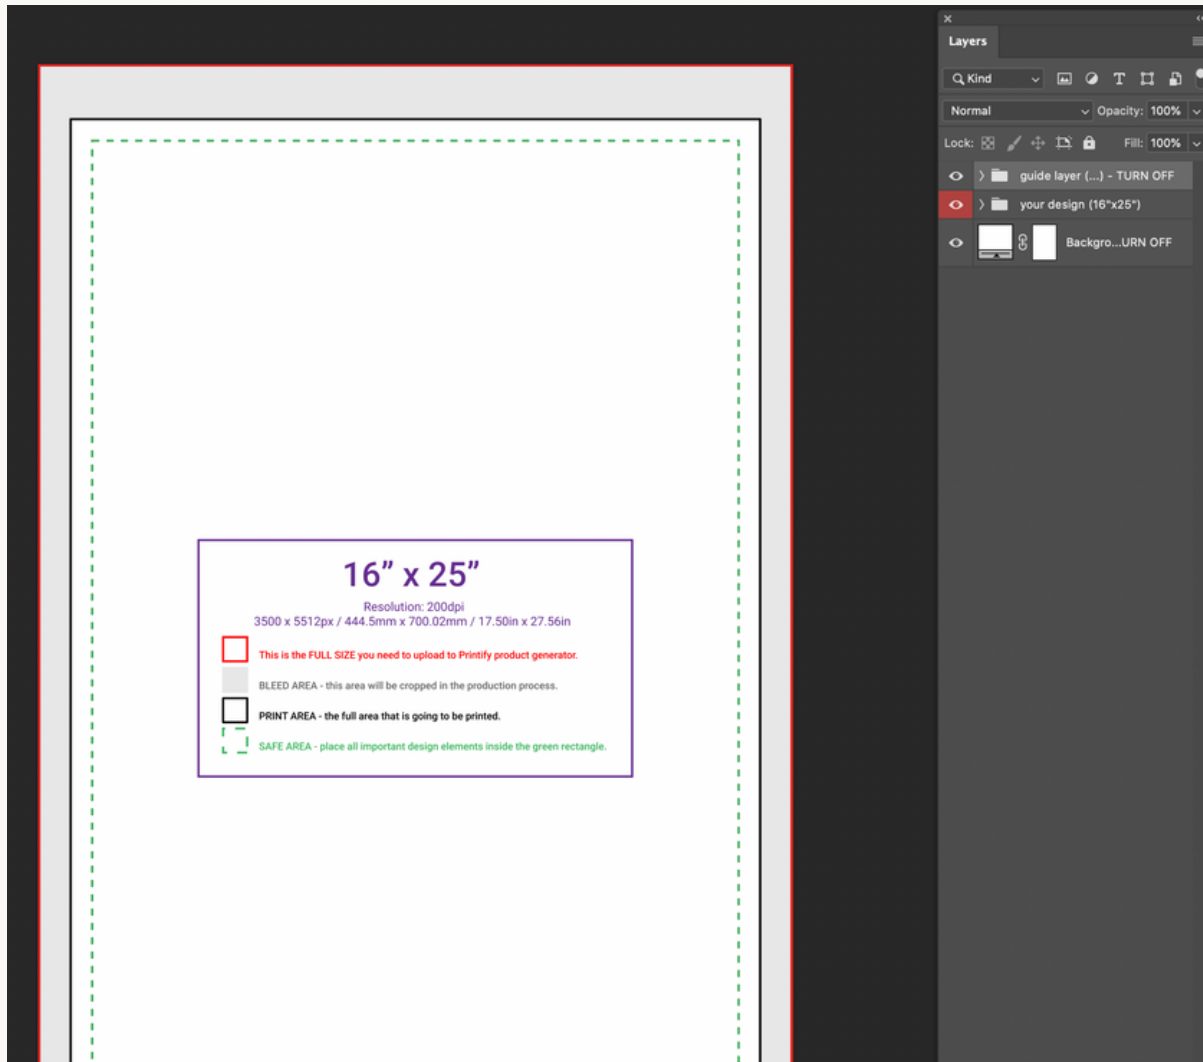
16” x 25”

Resolution: 200dpi
3500 x 5512px / 444.5mm x 700.02mm / 17.50in x 27.56in

This is the FULL SIZE you need to upload to Printify product generator.

BLEED AREA - this area will be cropped in the production process.

PRINT AREA - the full area that is going to be printed.

SAFE AREA - place all important design elements inside the green rectangle.

Layers

Kind

Normal

Opacity: 100%

Lock:

Fill: 100%

guide layer (...) - TURN OFF

your design (16"x25")

Backgro...URN OFF